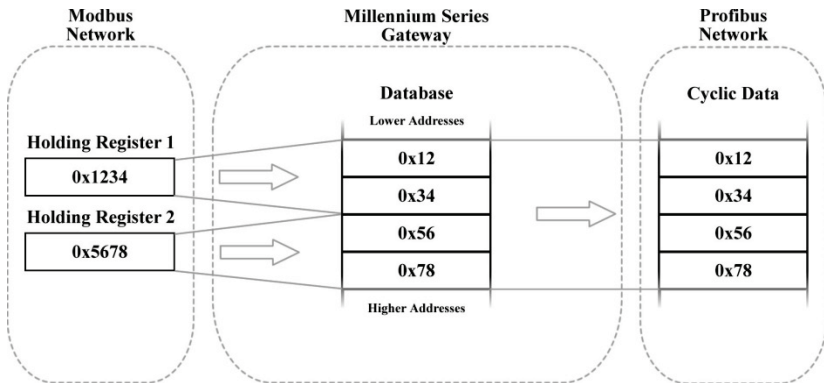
Modbus Network

Holding Register 1

0x1234

Holding Register 2

0x5678

Millennium Series Gateway

Database

Lower Addresses

| 0x12 |
|---|
| 0x34 |
| 0x56 |
| 0x78 |

Higher Addresses

Profibus Network

Cyclic Data

| 0x12 |
|---|
| 0x34 |
| 0x56 |
| 0x78 |